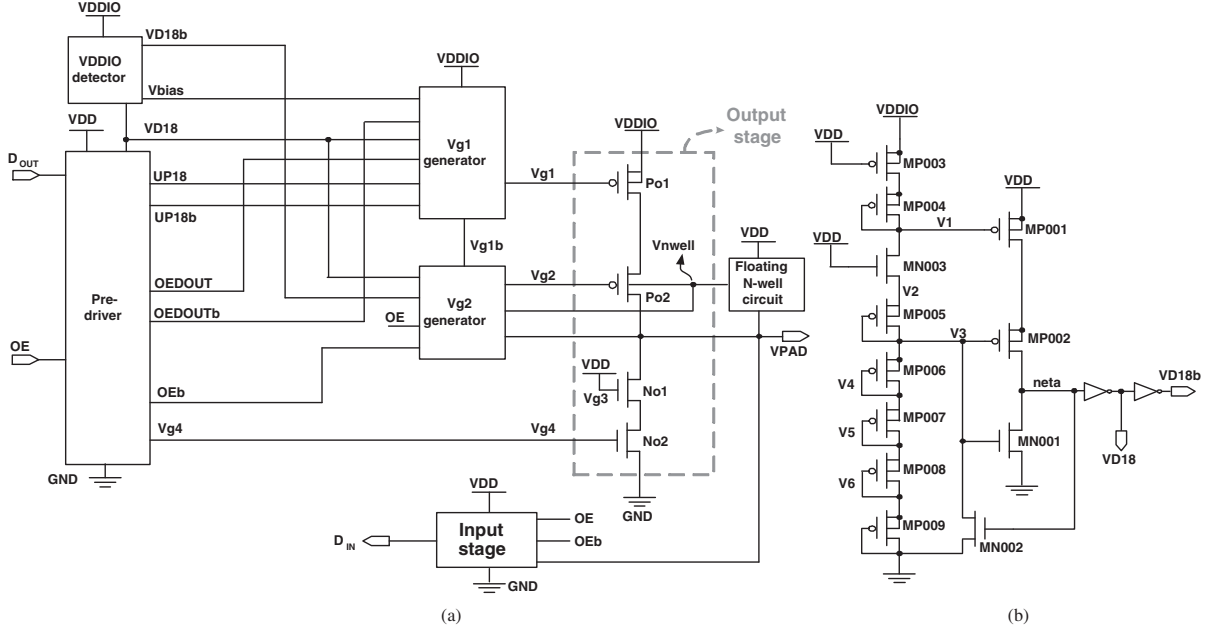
VDDIO
VD18b
VDDIO detector
Vbias
VDD
VD18
$D_{OUT}$
UP18
UP18b
OEDOUT
OEDOUTb
Pre-driver
OE
OEb
Vg4
GND
VDDIO
Vg1 generator
Vg1b
Vg2 generator
OE
Vg1
Vg2
Vg4
Output stage
VDDIO
Po1
Vnwell
Po2
VDD
Floating N-well circuit
VPAD
VDD
Vg3
No1
No2
GND
VDD
Input stage
OE
OEb
$D_{IN}$
GND
(a)
VDDIO
VDD
MP003
MP004
V1
VDD
MN003
V2
MP005
V3
MP006
V4
MP007
V5
MP008
V6
MP009
MN002
VDD
MP001
MP002
neta
MN001
VD18b
VD18
(b)